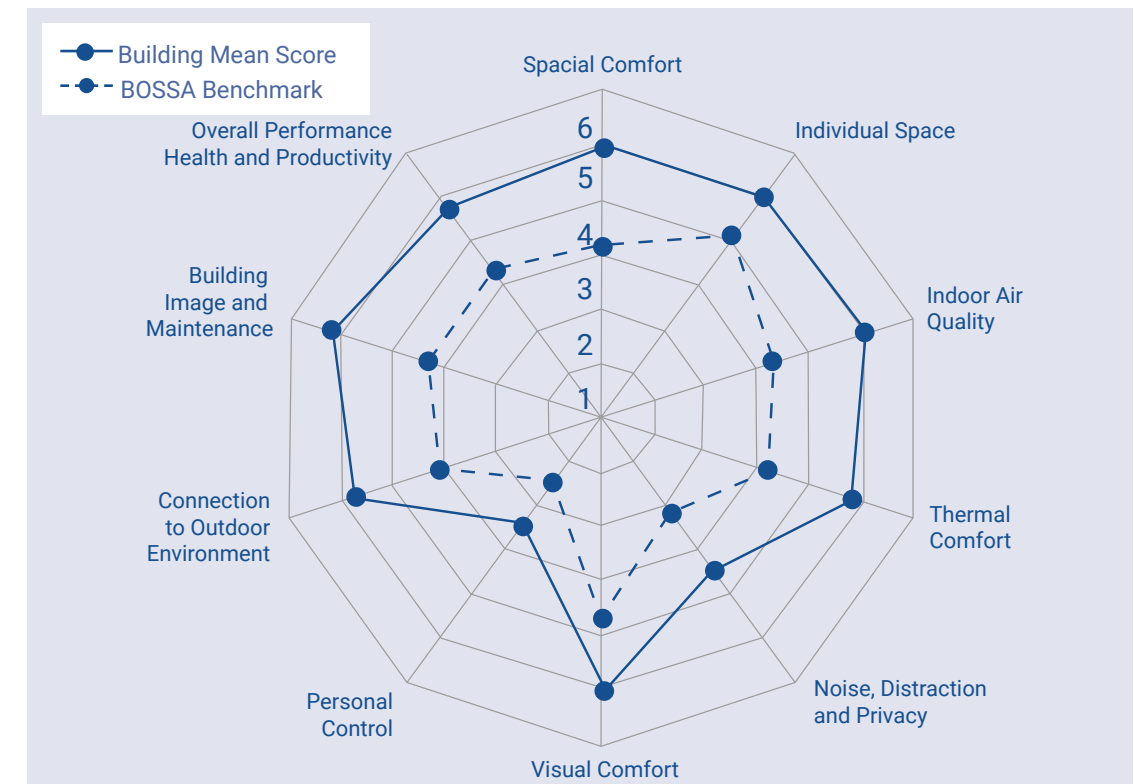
Building Mean Score
BOSSA Benchmark

Spacial Comfort
Individual Space
Indoor Air Quality
Thermal Comfort
Noise, Distraction and Privacy
Visual Comfort
Personal Control
Connection to Outdoor Environment
Building Image and Maintenance
Overall Performance Health and Productivity

6
5
4
3
2
1